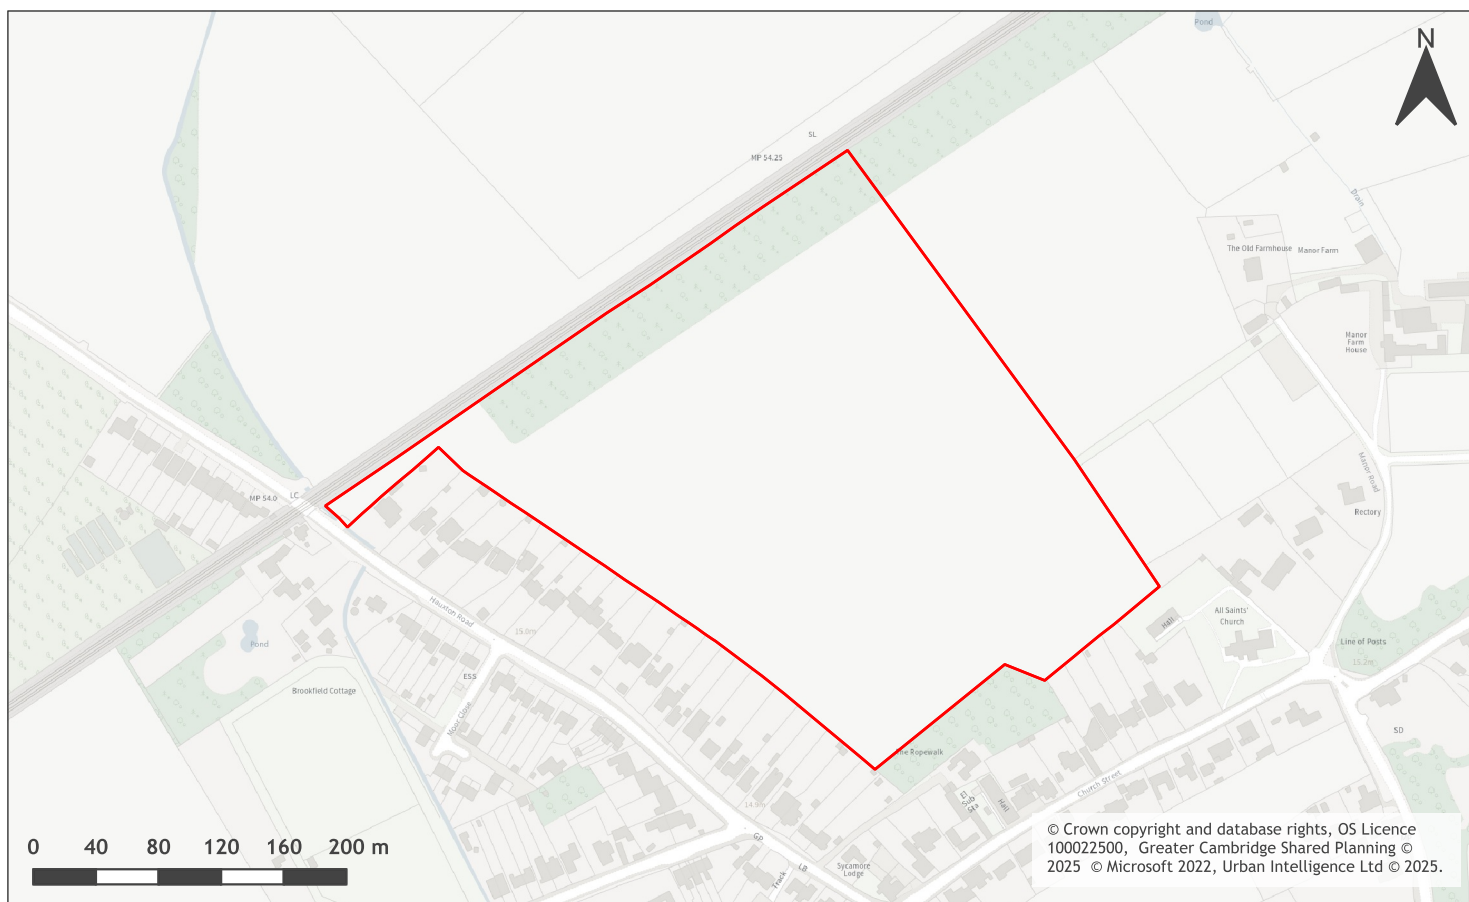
N

Pond

SL

MP 54.25

The Old Farmhouse

Manor Farm

Drain

Manor Farm House

Manor Road

Rectory

MP 54.0

LC

Houston Road

19.0m

ESS

Moor Close

Pond

Brookfield Cottage

All Saints' Church

Hall

Line of Posts

15.2m

SD

The Ropewalk

El Sub Sta

Hall

Church Street

14.9m

Gp

LB

Track

Sycamore Lodge

0 40 80 120 160 200 m

© Crown copyright and database rights, OS Licence 100022500, Greater Cambridge Shared Planning © 2025 © Microsoft 2022, Urban Intelligence Ltd © 2025.